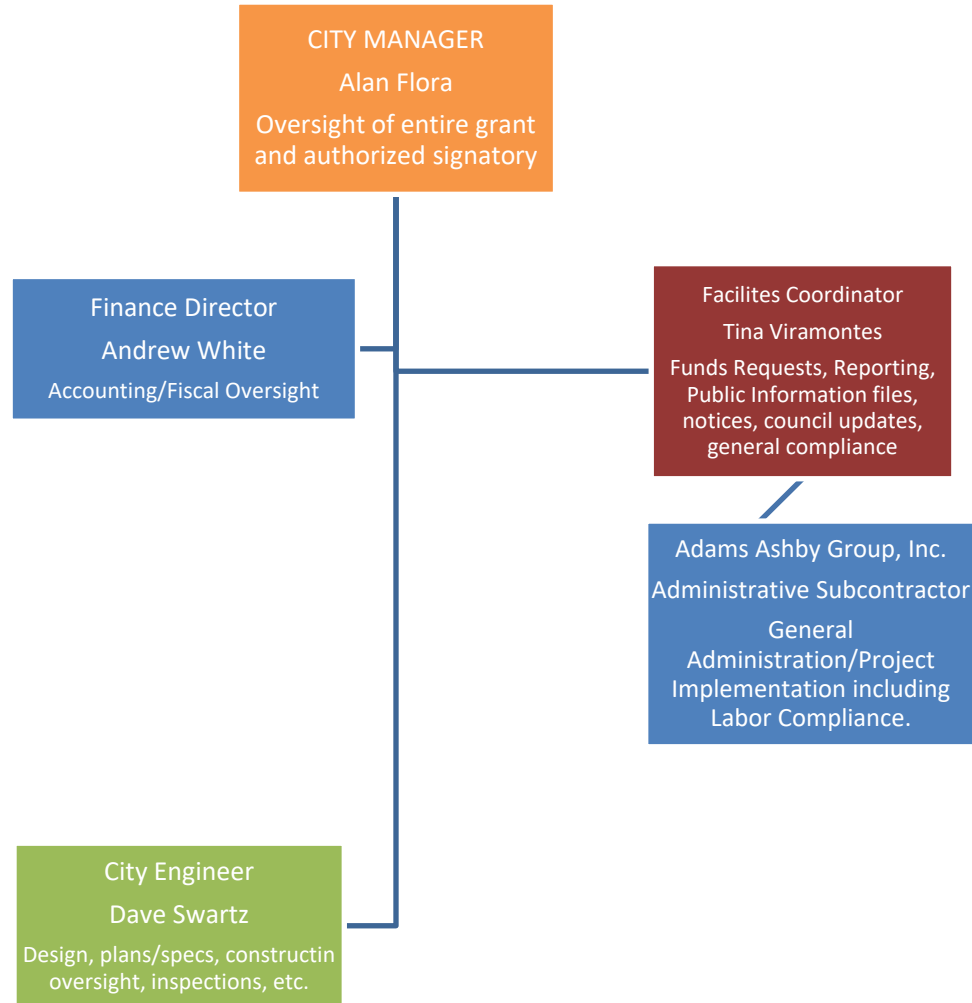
CITY MANAGER
Alan Flora
Oversight of entire grant and authorized signatory

Finance Director
Andrew White
Accounting/Fiscal Oversight

Facilites Coordinator
Tina Viramontes
Funds Requests, Reporting, Public Information files, notices, council updates, general compliance

Adams Ashby Group, Inc.
Administrative Subcontractor
General Administration/Project Implementation including Labor Compliance.

City Engineer
Dave Swartz
Design, plans/specs, constructin oversight, inspections, etc.